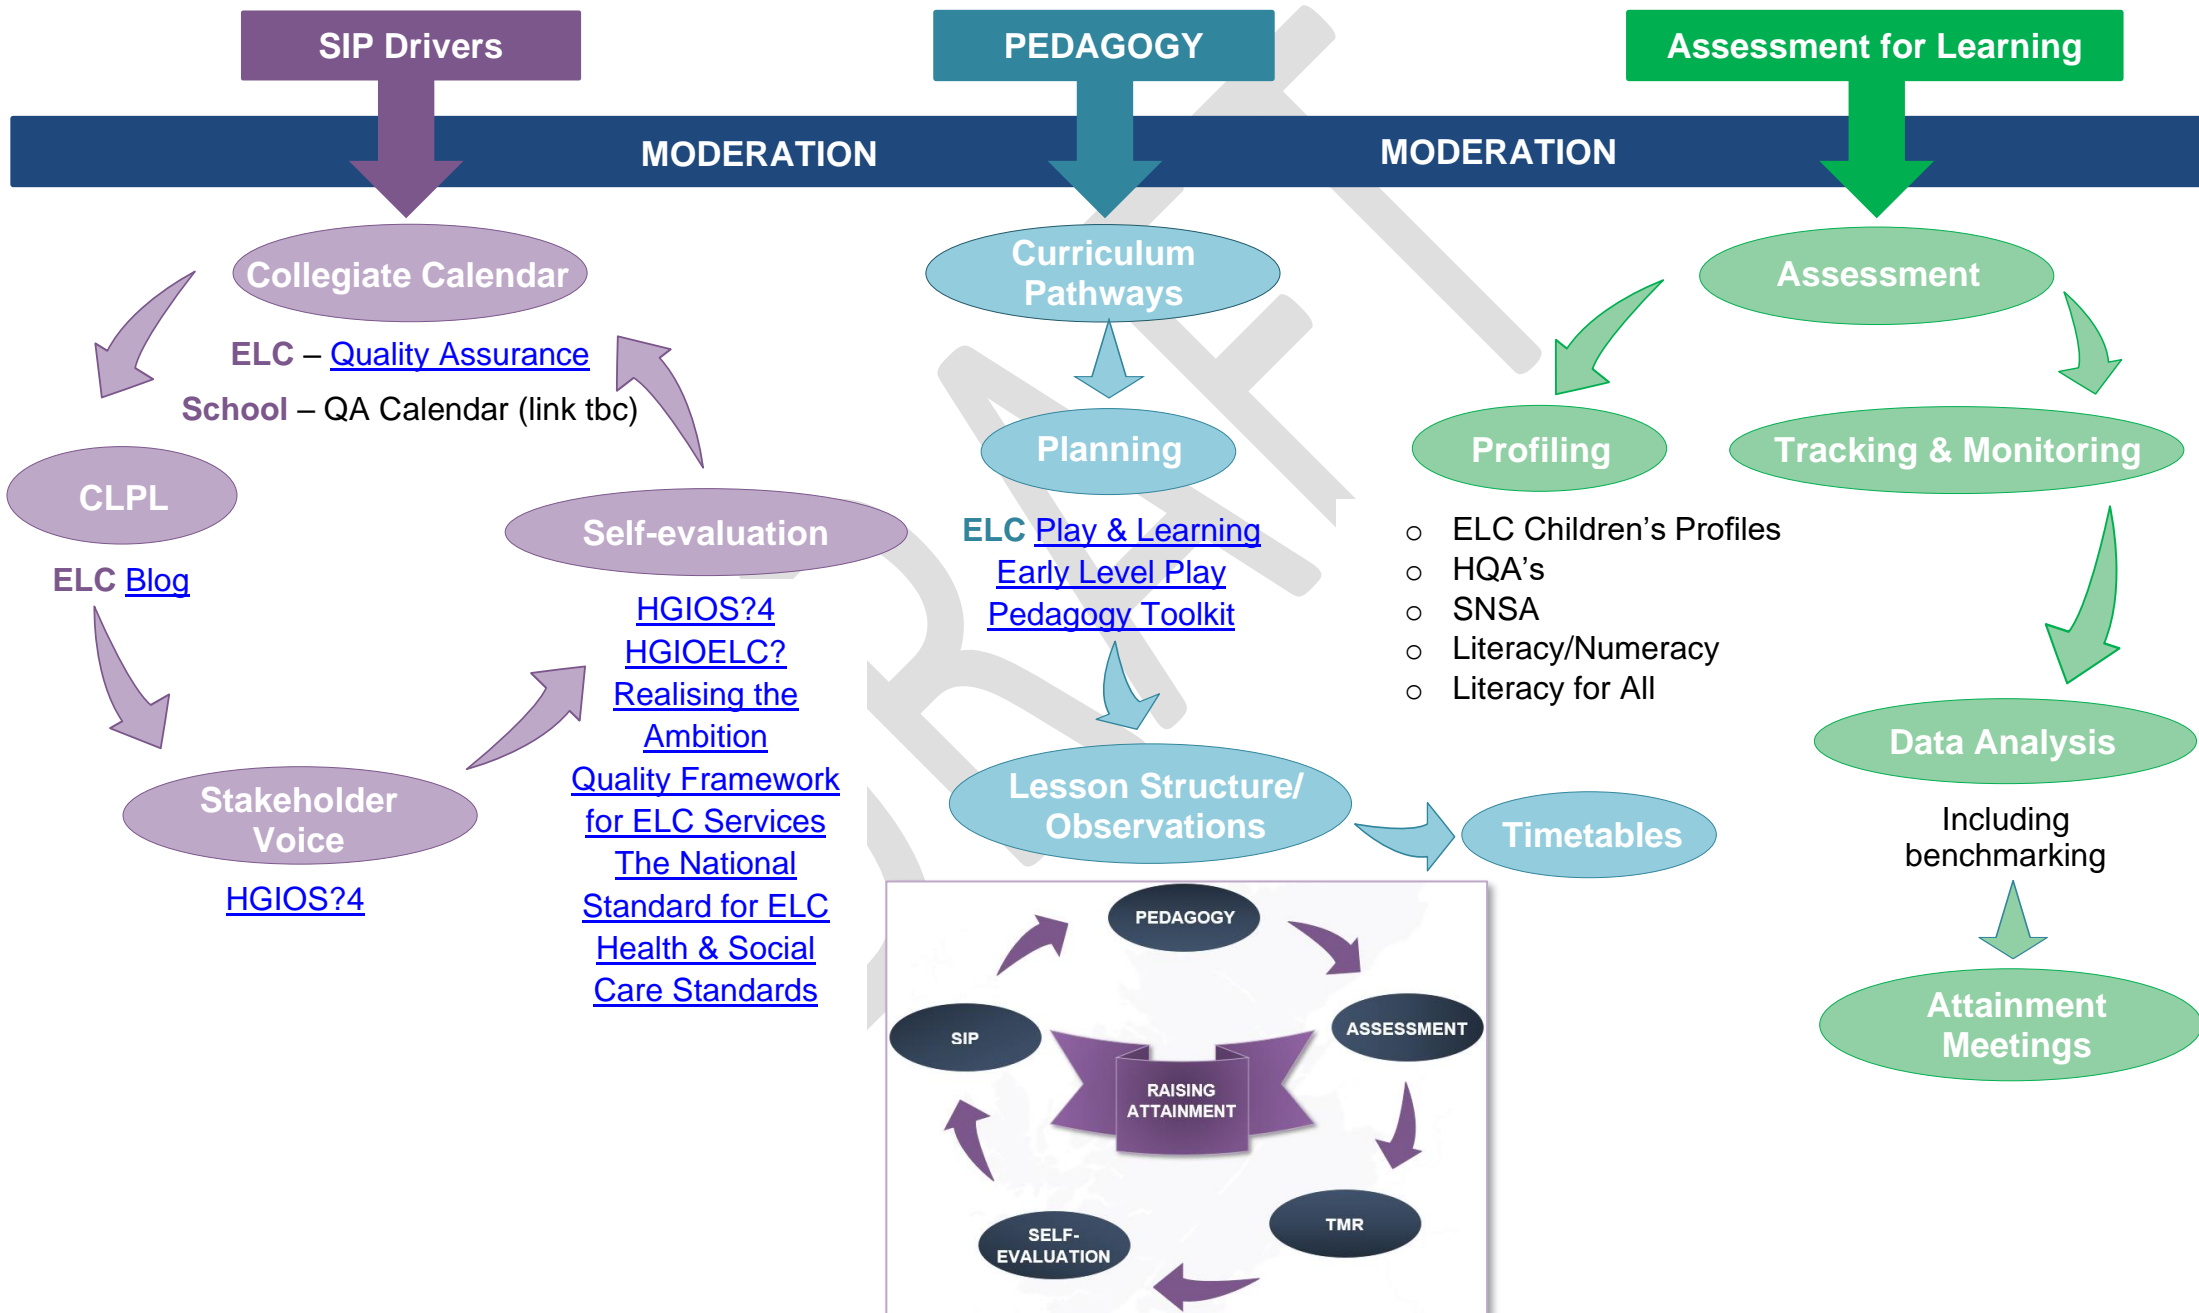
SIP Drivers

PEDAGOGY

Assessment for Learning

MODERATION

MODERATION

Collegiate Calendar

ELC – Quality Assurance

School – QA Calendar (link tbc)

CLPL

ELC Blog

Stakeholder Voice

HGIOS?4

Self-evaluation

HGIOS?4
HGIOELC?
Realising the Ambition
Quality Framework for ELC Services
The National Standard for ELC
Health & Social Care Standards

Curriculum Pathways

Planning

ELC Play & Learning
Early Level Play
Pedagogy Toolkit

Lesson Structure/ Observations

Timetables

Assessment

Profiling

Tracking & Monitoring

- ELC Children's Profiles
- HQA's
- SNSA
- Literacy/Numeracy
- Literacy for All

Data Analysis

Including benchmarking

Attainment Meetings

PEDAGOGY

ASSESSMENT

TMR

SELF-EVALUATION

SIP

RAISING ATTAINMENT